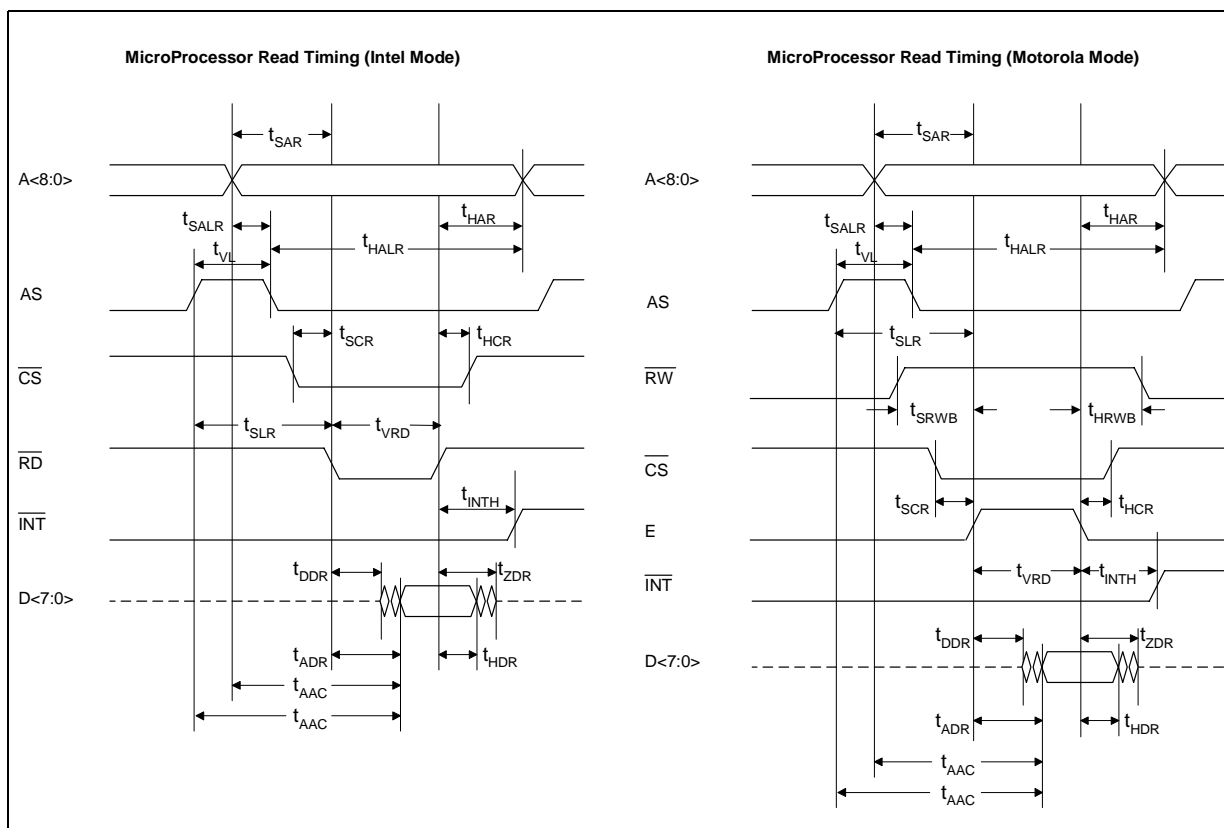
MicroProcessor Read Timing (Intel Mode)

$t_{SAR}$

A<8:0>

$t_{SALR}$

$t_{HAR}$

$t_{VL}$

$t_{HALR}$

AS

$t_{SCR}$

$t_{HCR}$

$\overline{CS}$

$t_{SLR}$

$t_{VRD}$

$\overline{RD}$

$t_{INTH}$

$\overline{INT}$

$t_{DDR}$

$t_{ZDR}$

D<7:0>

$t_{ADR}$

$t_{HDR}$

$t_{AAC}$

$t_{AAC}$

MicroProcessor Read Timing (Motorola Mode)

$t_{SAR}$

A<8:0>

$t_{SALR}$

$t_{HAR}$

$t_{VL}$

$t_{HALR}$

AS

$t_{SLR}$

$\overline{RW}$

$t_{SRWB}$

$t_{HRWB}$

$\overline{CS}$

$t_{SCR}$

$t_{HCR}$

E

$t_{VRD}$

$t_{INTH}$

$\overline{INT}$

$t_{DDR}$

$t_{ZDR}$

D<7:0>

$t_{ADR}$

$t_{HDR}$

$t_{AAC}$

$t_{AAC}$